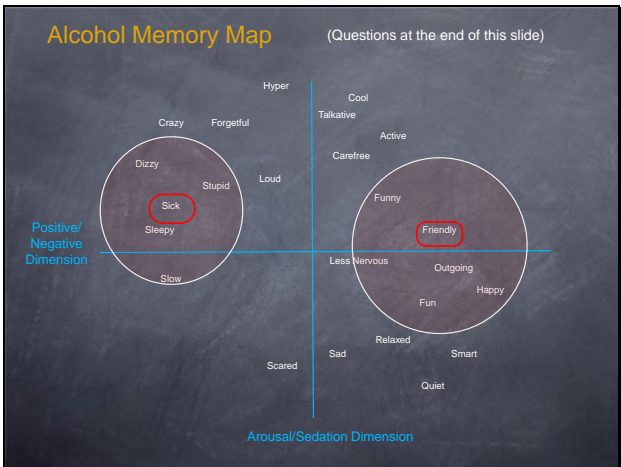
Alcohol Memory Map

(Questions at the end of this slide)

Hyper

Cool

Talkative

Crazy

Forgetful

Active

Carefree

Dizzy

Stupid

Loud

Funny

Sick

Sleepy

Friendly

Positive/
Negative
Dimension

Less Nervous

Outgoing

Slow

Happy

Fun

Relaxed

Sad

Smart

Scared

Quiet

Arousal/Sedation Dimension